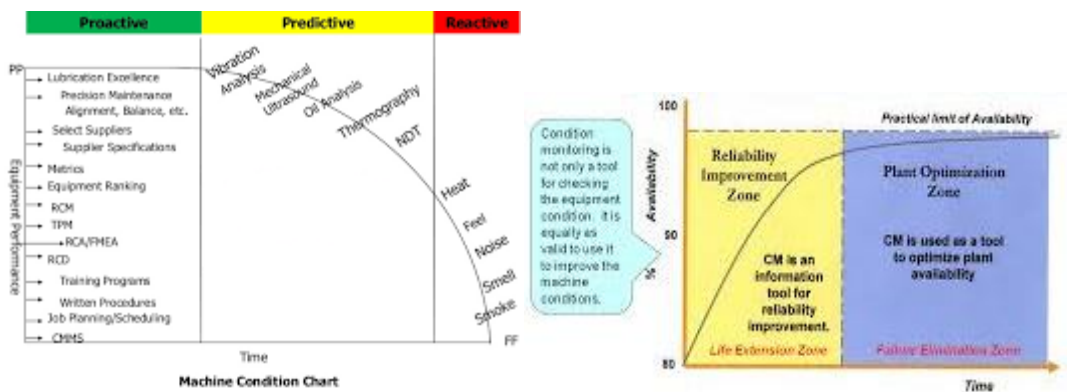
Proactive | Predictive | Reactive

PF

Lubrication Excellence
Precision Maintenance Alignment, Balance, etc.
Select Suppliers
Supplier Specifications
Metrics
Equipment Ranking
RCM
TPM
RCA/FMEA
RCD
Training Programs
Written Procedures
Job Planning/Scheduling
CMMS

Equipment Performance

Vibration Analysis
Mechanical Ultrasound
Oil Analysis
Thermography
NDT
Heat
Feel
Noise
Smell
Smoke

FF

Time

Machine Condition Chart

Condition monitoring is not only a tool for checking the equipment condition. It is equally as valid to use it to improve the machine conditions.

100
90
80
% Availability

Practical limit of Availability

Reliability Improvement Zone

Plant Optimization Zone

CM is an information tool for reliability improvement.

CM is used as a tool to optimize plant availability

Life Extension Zone

Failure Elimination Zone

Time